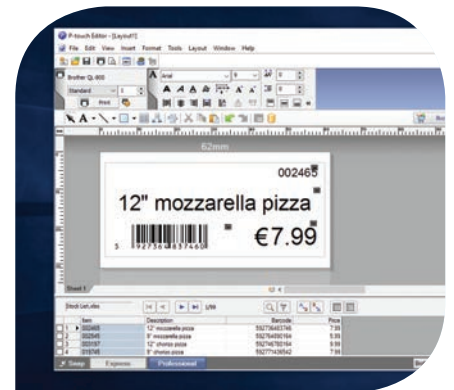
P-touch Editor - [Layout1]

File Edit View Insert Format Tools Layout Window Help

Brother QL-800

Standard

Print

Arial

62mm

002465

12" mozzarella pizza

€7.99

5 927564 837468

Sheet 1

1/50

| | Item | Description | Barcode | Price |
|---|---|---|---|---|
| 1 | 002465 | 12" mozzarella pizza | 592756483746 | 7.99 |
| 2 | 002645 | 9" mozzarella pizza | 592764356164 | 5.99 |
| 3 | 003197 | 12" chorizo pizza | 592774678164 | 7.99 |
| 4 | 019745 | 9" chorizo pizza | 592771436542 | 5.99 |

Snap Express Professional